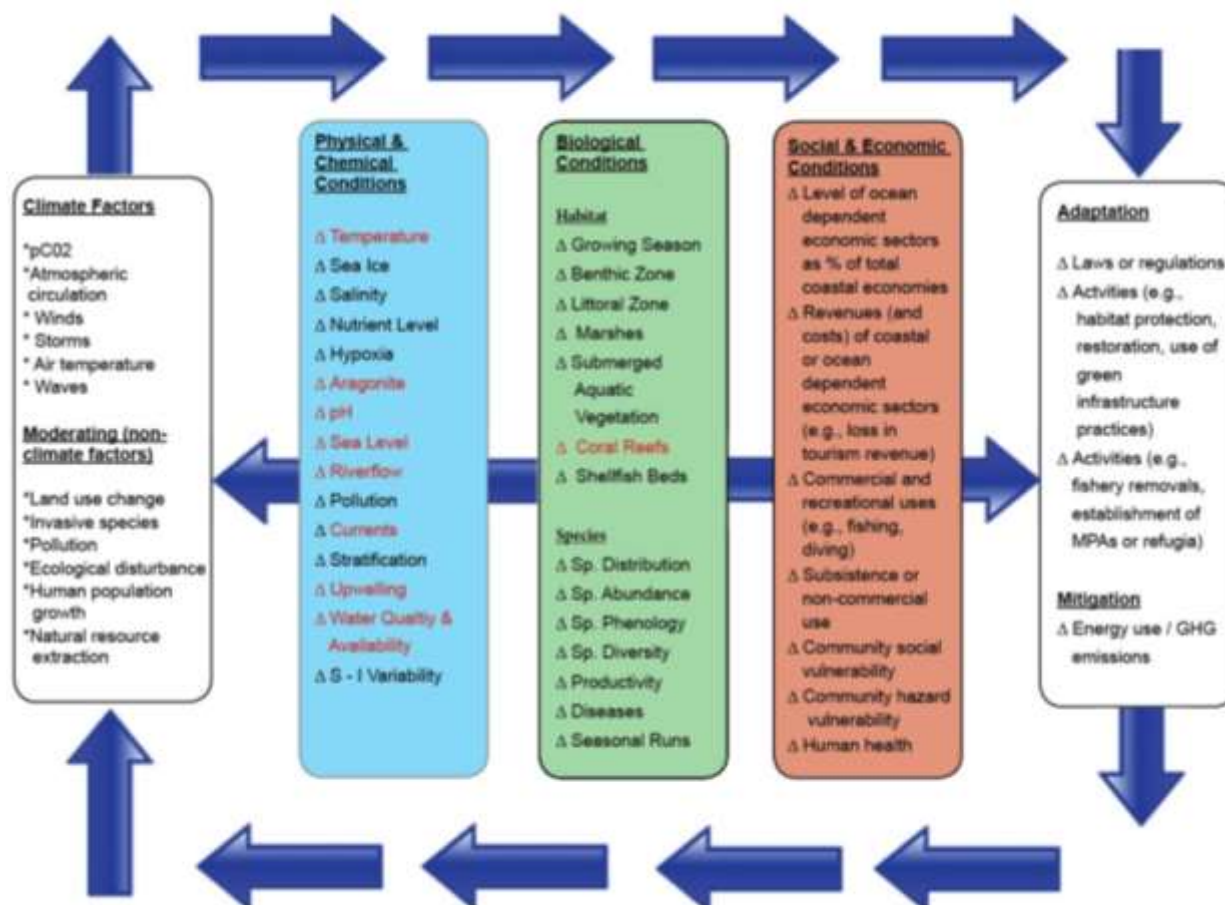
Climate Factors

*pC02
*Atmospheric circulation
* Winds
* Storms
* Air temperature
* Waves

Moderating (non-climate factors)

*Land use change
*Invasive species
*Pollution
*Ecological disturbance
*Human population growth
*Natural resource extraction

Physical & Chemical Conditions

Δ Temperature
Δ Sea Ice
Δ Salinity
Δ Nutrient Level
Δ Hypoxia
Δ Aragonite
Δ pH
Δ Sea Level
Δ Riverflow
Δ Pollution
Δ Currents
Δ Stratification
Δ Upwelling
Δ Water Quality & Availability
Δ S - I Variability

Biological Conditions

Habitat
Δ Growing Season
Δ Benthic Zone
Δ Littoral Zone
Δ Marshes
Δ Submerged Aquatic Vegetation
Δ Coral Reefs
Δ Shellfish Beds

Species
Δ Sp. Distribution
Δ Sp. Abundance
Δ Sp. Phenology
Δ Sp. Diversity
Δ Productivity
Δ Diseases
Δ Seasonal Runs

Social & Economic Conditions
Δ Level of ocean dependent economic sectors as % of total coastal economies
Δ Revenues (and costs) of coastal or ocean dependent economic sectors (e.g., loss in tourism revenue)
Δ Commercial and recreational uses (e.g., fishing, diving)
Δ Subsistence or non-commercial use
Δ Community social vulnerability
Δ Community hazard vulnerability
Δ Human health

Adaptation

Δ Laws or regulations
Δ Activities (e.g., habitat protection, restoration, use of green infrastructure practices)
Δ Activities (e.g., fishery removals, establishment of MPAs or refugia)

Mitigation
Δ Energy use / GHG emissions